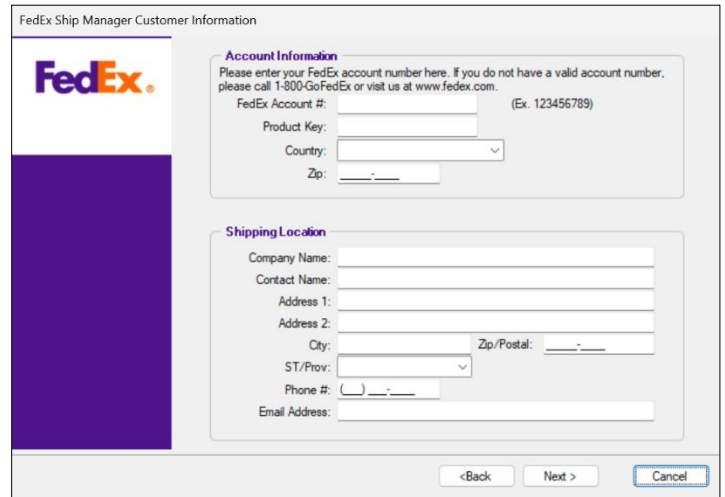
FedEx Ship Manager Customer Information

FedEx.

Account Information

Please enter your FedEx account number here. If you do not have a valid account number, please call 1-800-GoFedEx or visit us at www.fedex.com.

FedEx Account #: (Ex. 123456789)

Product Key:

Country:

Zip: _____-____

Shipping Location

Company Name:

Contact Name:

Address 1:

Address 2:

City:

Zip/Postal: _____-____

ST/Prov:

Phone #: (___) ___-____

Email Address:

<Back

Next >

Cancel